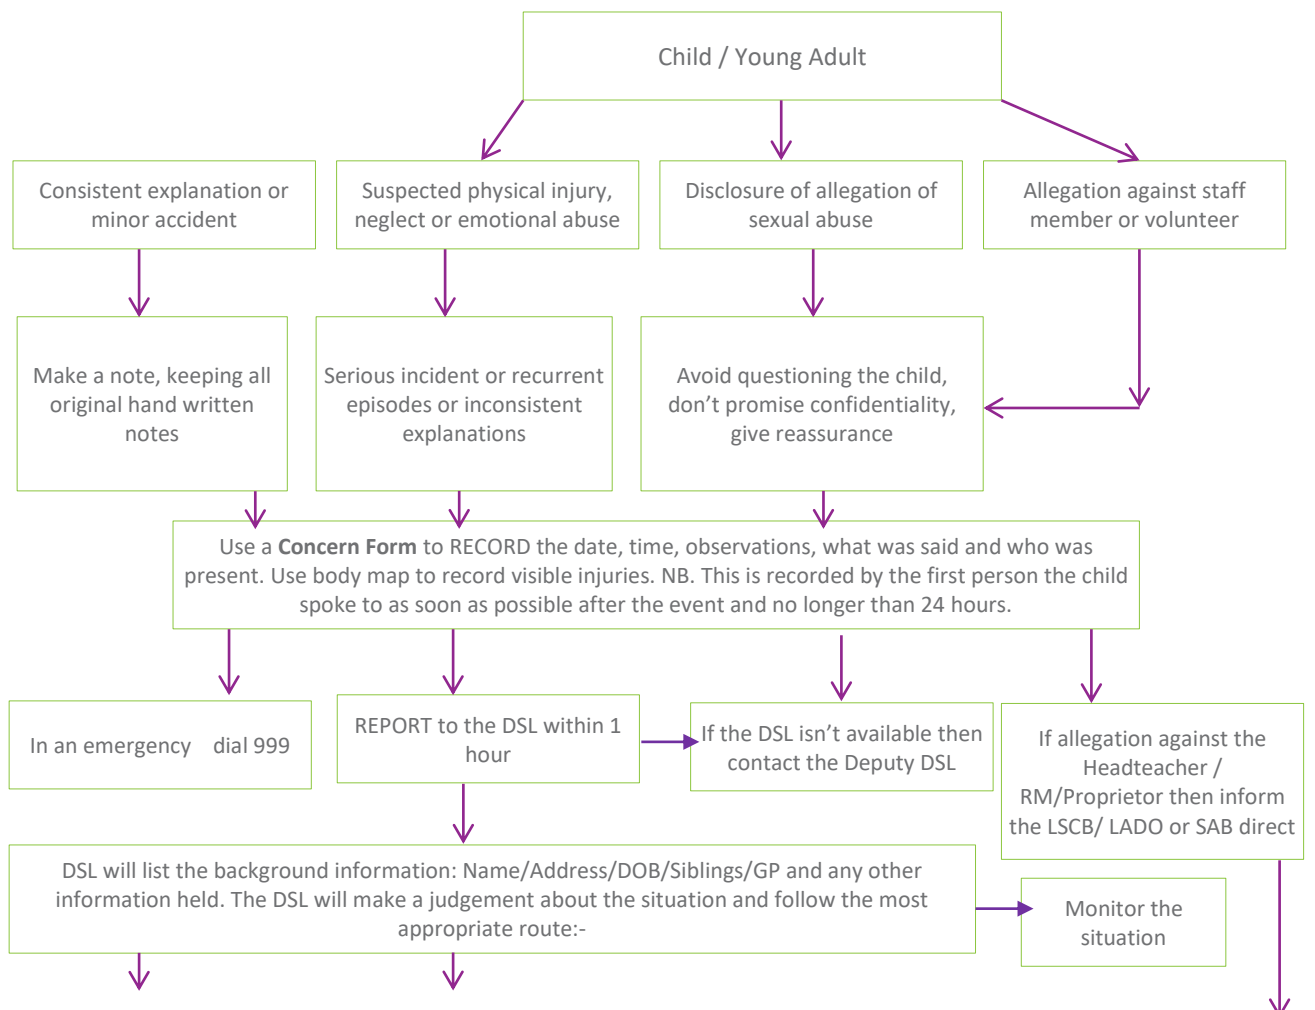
Child / Young Adult

Consistent explanation or minor accident

Suspected physical injury, neglect or emotional abuse

Disclosure of allegation of sexual abuse

Allegation against staff member or volunteer

Make a note, keeping all original hand written notes

Serious incident or recurrent episodes or inconsistent explanations

Avoid questioning the child, don't promise confidentiality, give reassurance

Use a **Concern Form** to RECORD the date, time, observations, what was said and who was present. Use body map to record visible injuries. NB. This is recorded by the first person the child spoke to as soon as possible after the event and no longer than 24 hours.

In an emergency dial 999

REPORT to the DSL within 1 hour

If the DSL isn't available then contact the Deputy DSL

If allegation against the Headteacher / RM/Proprietor then inform the LSCB/ LADO or SAB direct

DSL will list the background information: Name/Address/DOB/Siblings/GP and any other information held. The DSL will make a judgement about the situation and follow the most appropriate route:-

Monitor the situation